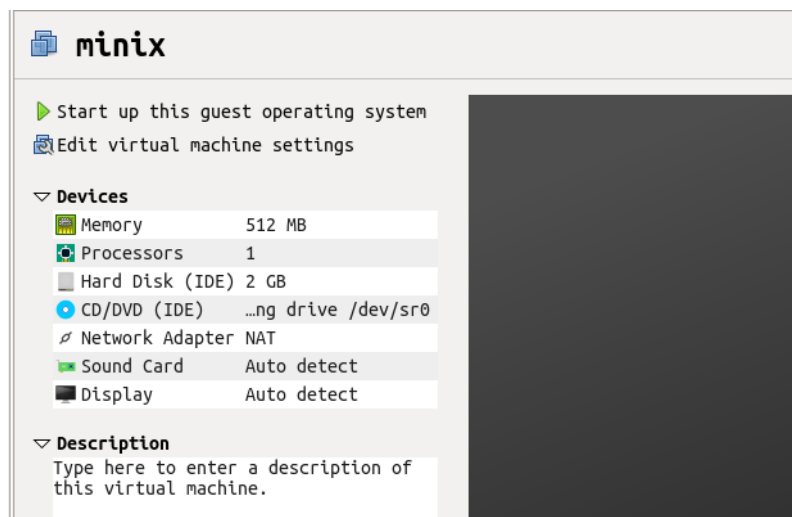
minix

Start up this guest operating system
Edit virtual machine settings

Devices

| | |
|---|---|
| Memory | 512 MB |
| Processors | 1 |
| Hard Disk (IDE) | 2 GB |
| CD/DVD (IDE) | …ng drive /dev/sr0 |
| Network Adapter | NAT |
| Sound Card | Auto detect |
| Display | Auto detect |

Description
Type here to enter a description of this virtual machine.